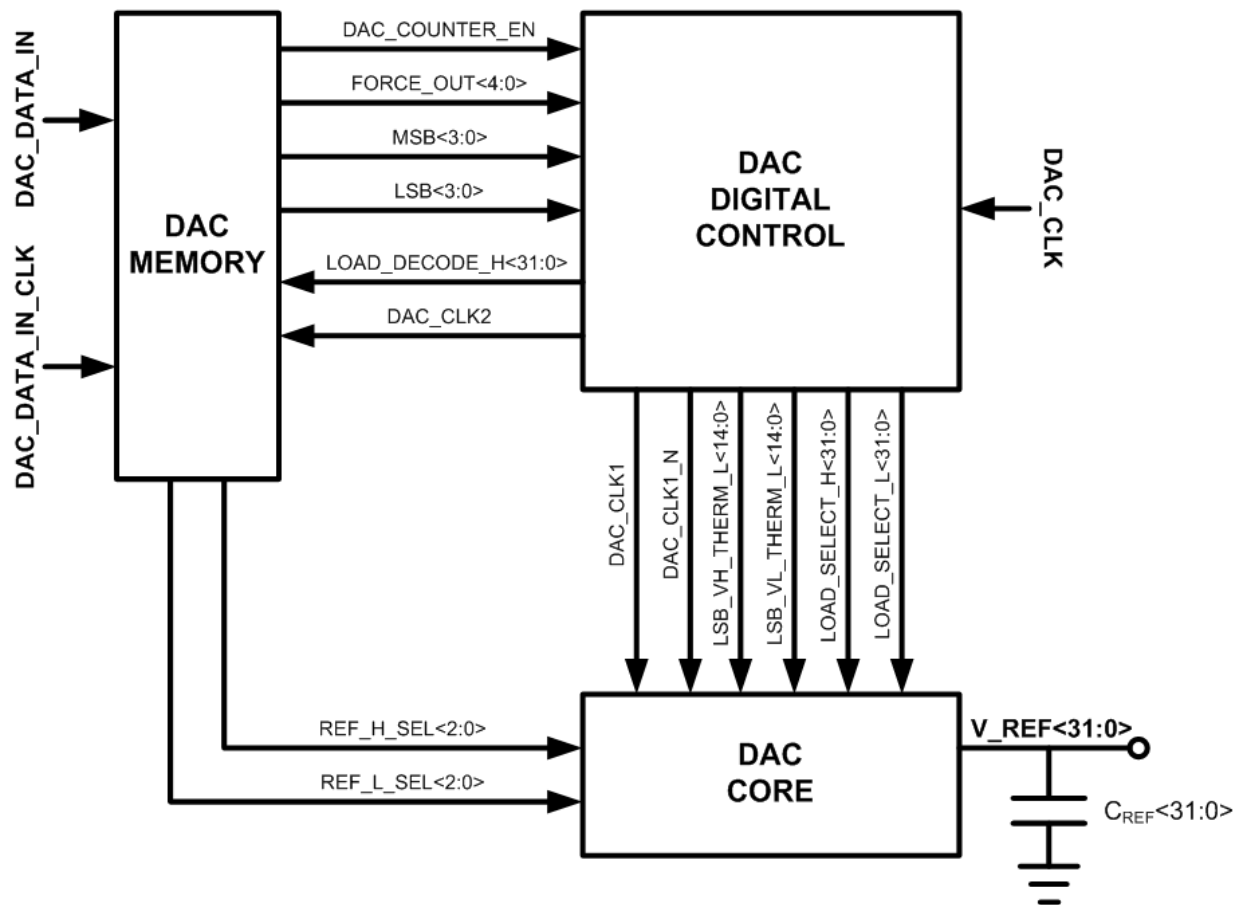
DAC_DATA_IN

DAC_DATA_IN_CLK

DAC MEMORY

DAC_COUNTER_EN

FORCE_OUT<4:0>

MSB<3:0>

LSB<3:0>

LOAD_DECODE_H<31:0>

DAC_CLK2

DAC DIGITAL CONTROL

DAC_CLK

DAC_CLK1

DAC_CLK1_N

LSB_VH_THERM_L<14:0>

LSB_VL_THERM_L<14:0>

LOAD_SELECT_H<31:0>

LOAD_SELECT_L<31:0>

REF_H_SEL<2:0>

REF_L_SEL<2:0>

DAC CORE

V_REF<31:0>

$C_{REF}$<31:0>